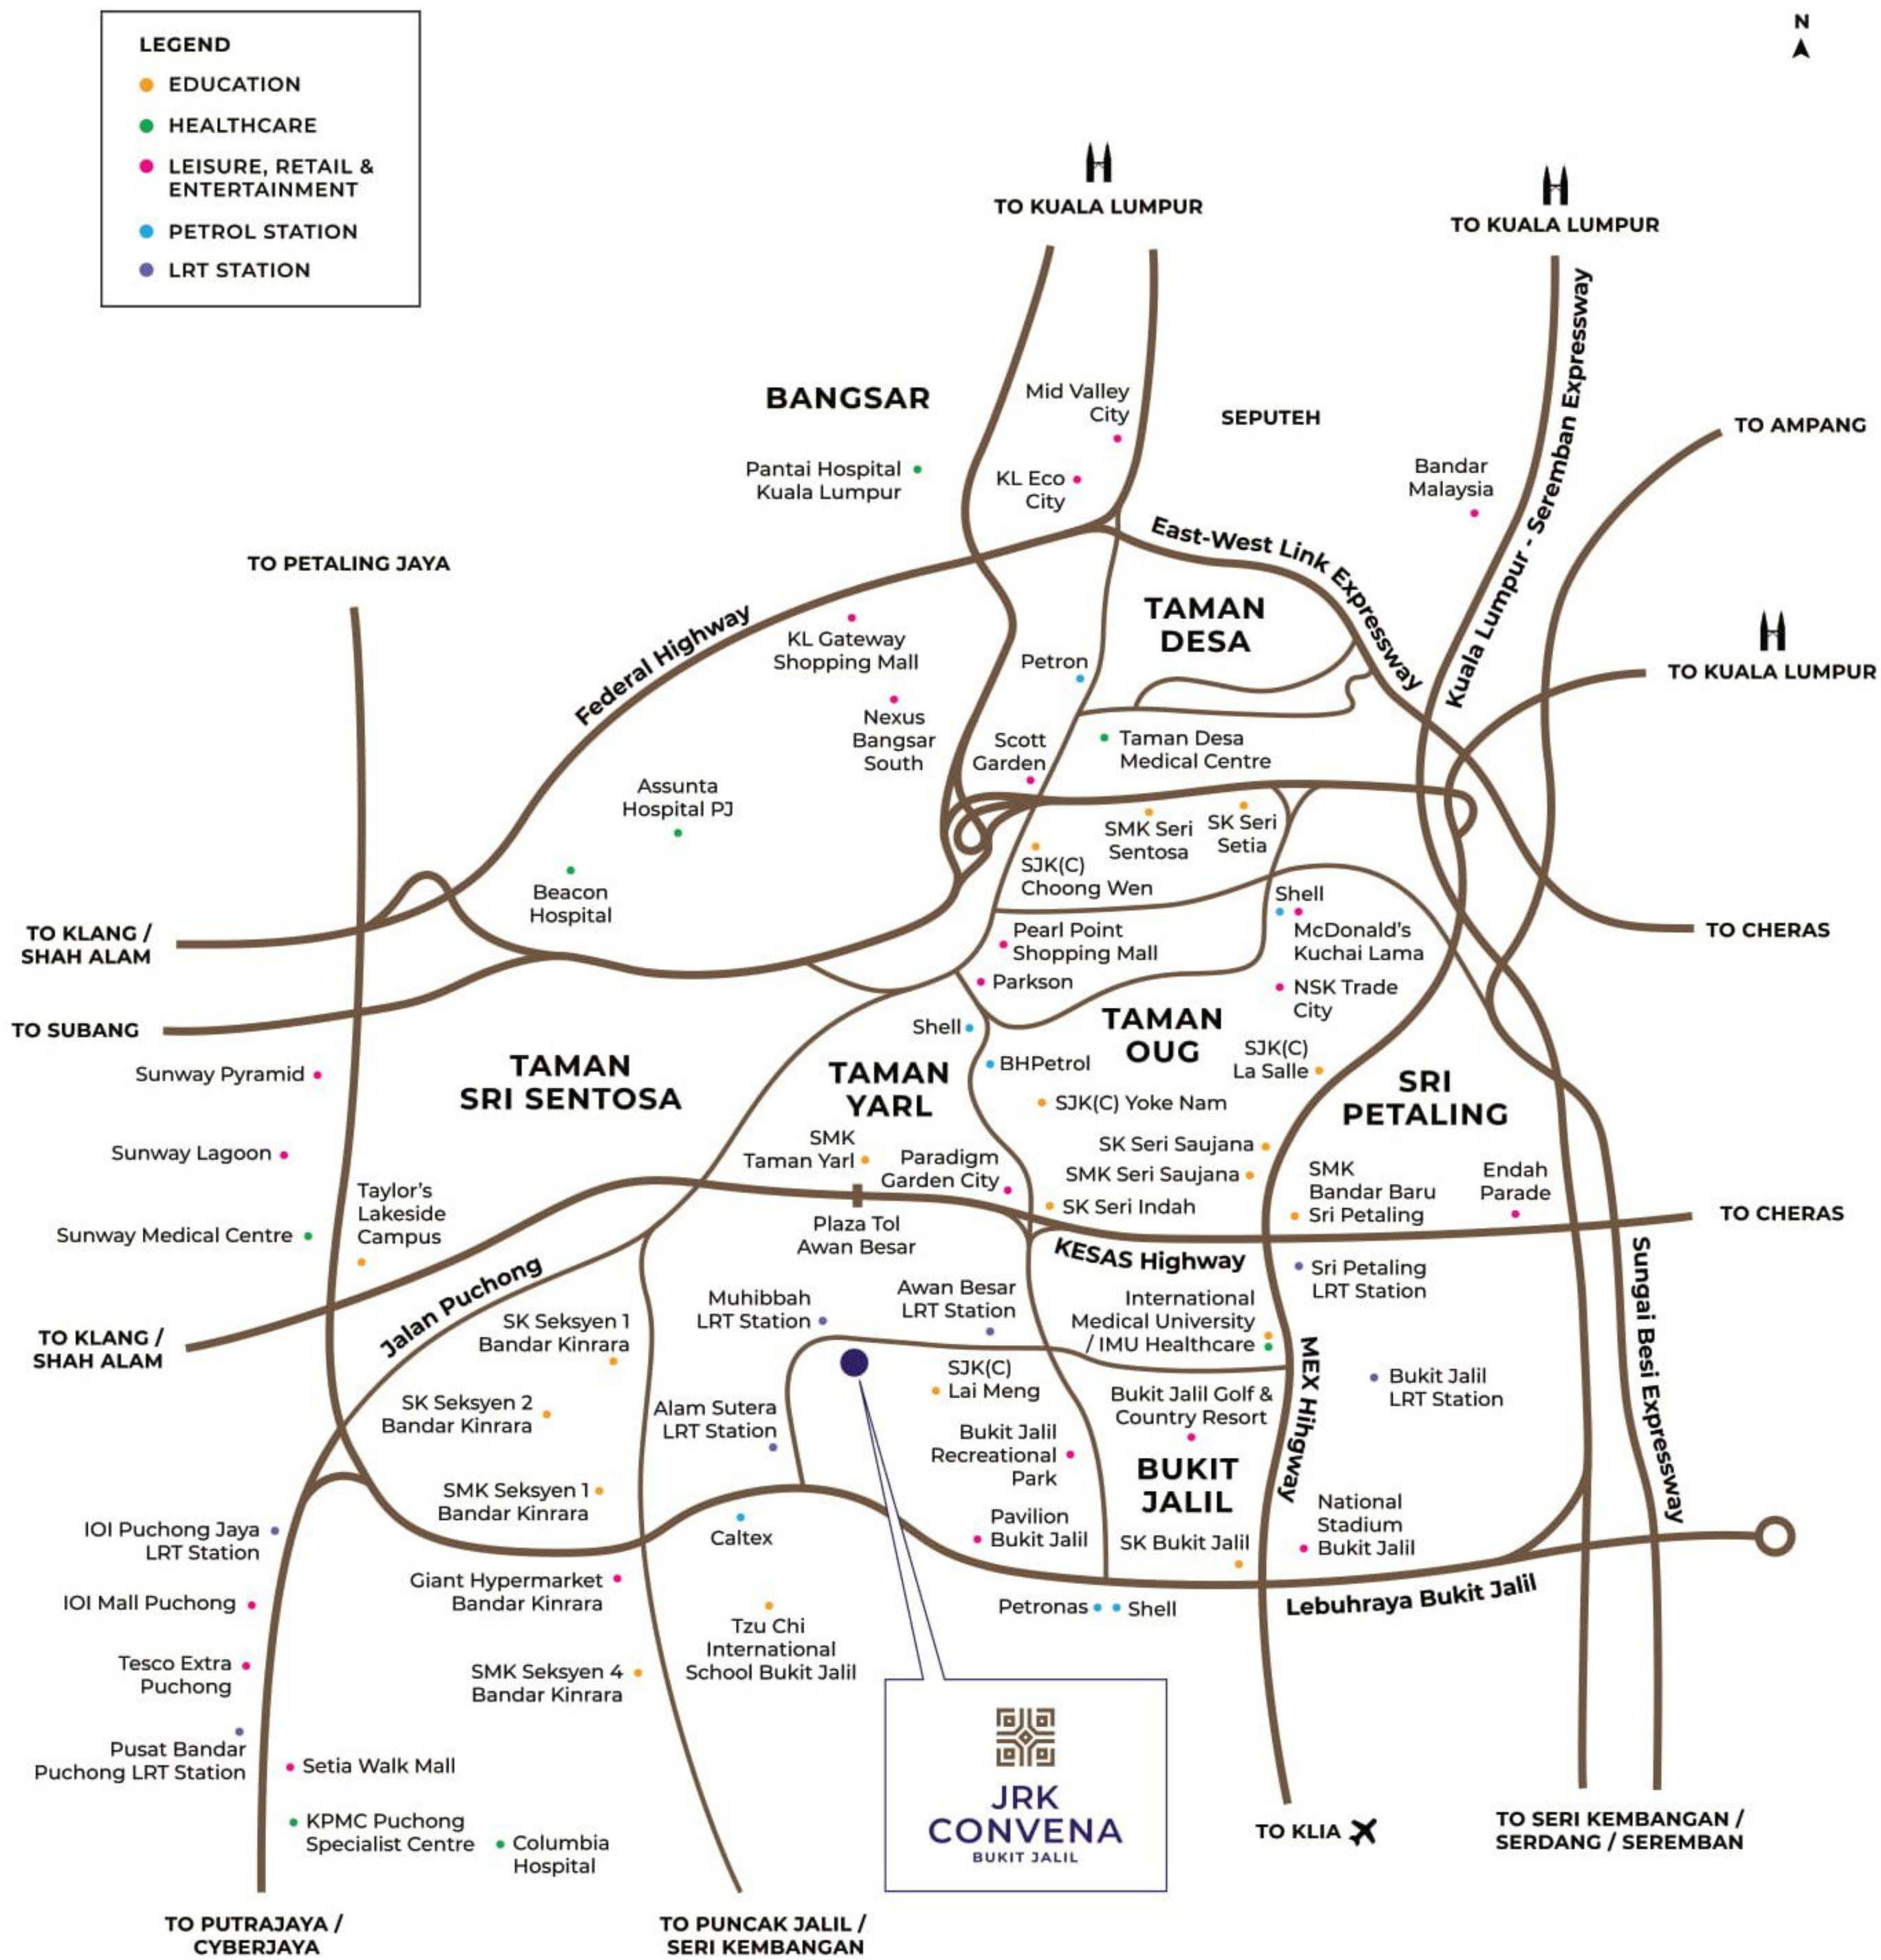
LEGEND
EDUCATION
HEALTHCARE
LEISURE, RETAIL & ENTERTAINMENT
PETROL STATION
LRT STATION

N

TO KUALA LUMPUR
TO KUALA LUMPUR
TO KUALA LUMPUR
TO AMPANG
TO PETALING JAYA
TO KLANG / SHAH ALAM
TO SUBANG
TO CHERAS
TO CHERAS
TO KLANG / SHAH ALAM

BANGSAR
SEPUTEH
TAMAN DESA
TAMAN SRI SENTOSA
TAMAN YARL
TAMAN OUG
SRI PETALING
BUKIT JALIL

Mid Valley City
KL Eco City
Pantai Hospital Kuala Lumpur
Bandar Malaysia
East-West Link Expressway
Kuala Lumpur - Seremban Expressway
Federal Highway
KL Gateway Shopping Mall
Petron
Nexus Bangsar South
Scott Garden
Taman Desa Medical Centre
Assunta Hospital PJ
SMK Seri Sentosa
SK Seri Setia
SJK(C) Choong Wen
Beacon Hospital
Shell
McDonald's Kuchai Lama
Pearl Point Shopping Mall
Parkson
NSK Trade City
Shell
BHPetrol
SJK(C) La Salle
Sunway Pyramid
SJK(C) Yoke Nam
Sunway Lagoon
SMK Taman Yarl
SK Seri Saujana
Paradigm Garden City
SMK Seri Saujana
SMK Bandar Baru Sri Petaling
Endah Parade
Taylor's Lakeside Campus
SK Seri Indah
Sunway Medical Centre
Plaza Tol Awan Besar
KESAS Highway
Sri Petaling LRT Station
Sungai Besi Expressway
Jalan Puchong
Muhibbah LRT Station
Awan Besar LRT Station
International Medical University / IMU Healthcare
SK Seksyen 1 Bandar Kinrara
SJK(C) Lai Meng
MEX Hihgway
Bukit Jalil LRT Station
SK Seksyen 2 Bandar Kinrara
Alam Sutera LRT Station
Bukit Jalil Golf & Country Resort
Bukit Jalil Recreational Park
SMK Seksyen 1 Bandar Kinrara
IOI Puchong Jaya LRT Station
Pavilion Bukit Jalil
National Stadium Bukit Jalil
Caltex
SK Bukit Jalil
Giant Hypermarket Bandar Kinrara
IOI Mall Puchong
Petronas
Shell
Lebuhraya Bukit Jalil
Tzu Chi International School Bukit Jalil
Tesco Extra Puchong
SMK Seksyen 4 Bandar Kinrara
Pusat Bandar Puchong LRT Station
Setia Walk Mall
KPMC Puchong Specialist Centre
Columbia Hospital

JRK CONVENA
BUKIT JALIL

TO KLIA
TO SERI KEMBANGAN / SERDANG / SEREMBAN
TO PUTRAJAYA / CYBERJAYA
TO PUNCAK JALIL / SERI KEMBANGAN